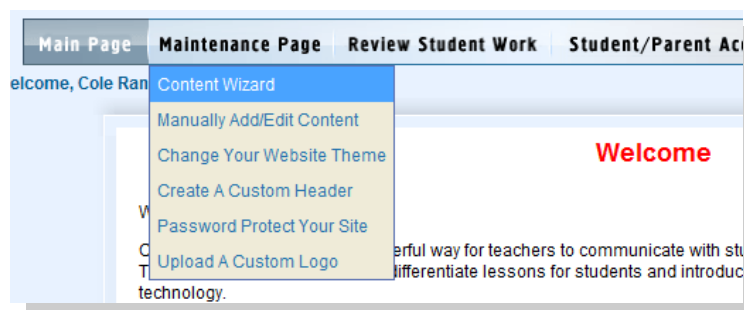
Main Page | Maintenance Page | Review Student Work | Student/Parent Ac

elcome, Cole Ran

Content Wizard
Manually Add/Edit Content
Change Your Website Theme
Create A Custom Header
Password Protect Your Site
Upload A Custom Logo

Welcome

W

C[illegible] erful way for teachers to communicate with st T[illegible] differentiate lessons for students and introduc technology.